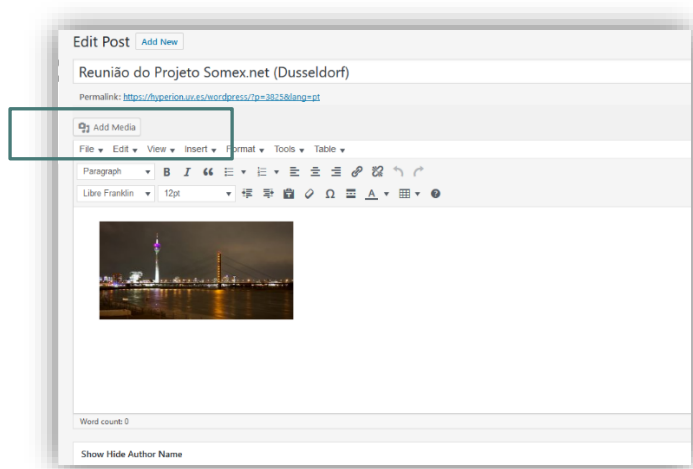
Edit Post Add New

Reunião do Projeto Somex.net (Dusseldorf)

Permalink: https://hyperion.uv.es/wordpress/?p=3825&lang=pt

Add Media

File ▾ Edit ▾ View ▾ Insert ▾ Format ▾ Tools ▾ Table ▾

Paragraph B I

Libre Franklin 12pt Ω A

Word count: 0

Show Hide Author Name